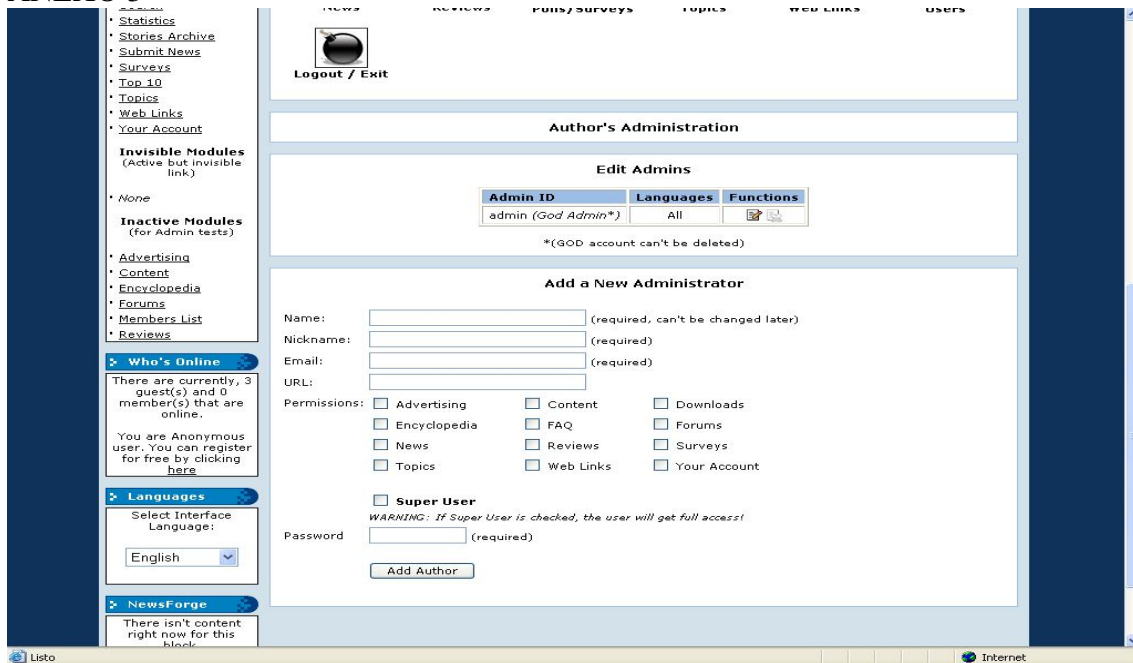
ANEXO 5

· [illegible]
· Statistics
· Stories Archive
· Submit News
· Surveys
· Top 10
· Topics
· Web Links
· Your Account

Invisible Modules
(Active but invisible link)

· None

Inactive Modules
(for Admin tests)

· Advertising
· Content
· Encyclopedia
· Forums
· Members List
· Reviews

Who's Online

There are currently, 3 guest(s) and 0 member(s) that are online.

You are Anonymous user. You can register for free by clicking here

Languages

Select Interface Language:

English

NewsForge

There isn't content right now for this block

News Reviews Polls/Surveys Topics Web Links Users

Logout / Exit

Author's Administration

Edit Admins

| Admin ID | Languages | Functions |
|---|---|---|
| admin (God Admin*) | All | |

*(GOD account can't be deleted)

Add a New Administrator

Name: (required, can't be changed later)
Nickname: (required)
Email: (required)
URL:
Permissions: Advertising Content Downloads
Encyclopedia FAQ Forums
News Reviews Surveys
Topics Web Links Your Account

Super User
WARNING: If Super User is checked, the user will get full access!
Password (required)

Add Author

Listo
Internet